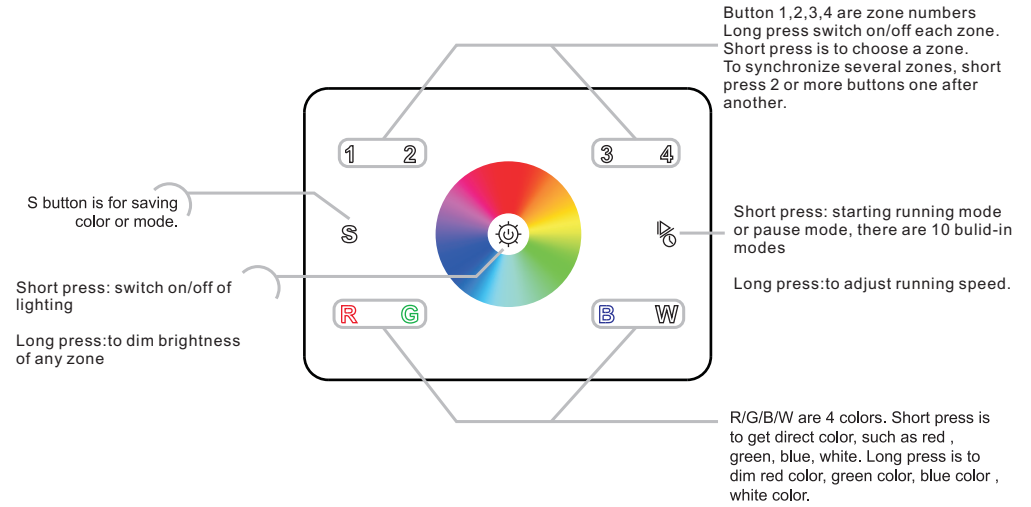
Button 1,2,3,4 are zone numbers
Long press switch on/off each zone.
Short press is to choose a zone.
To synchronize several zones, short press 2 or more buttons one after another.

1 2

3 4

S button is for saving color or mode.

S

Short press: starting running mode or pause mode, there are 10 bulid-in modes

Long press:to adjust running speed.

Short press: switch on/off of lighting

Long press:to dim brightness of any zone

R G

B W

R/G/B/W are 4 colors. Short press is to get direct color, such as red , green, blue, white. Long press is to dim red color, green color, blue color , white color.